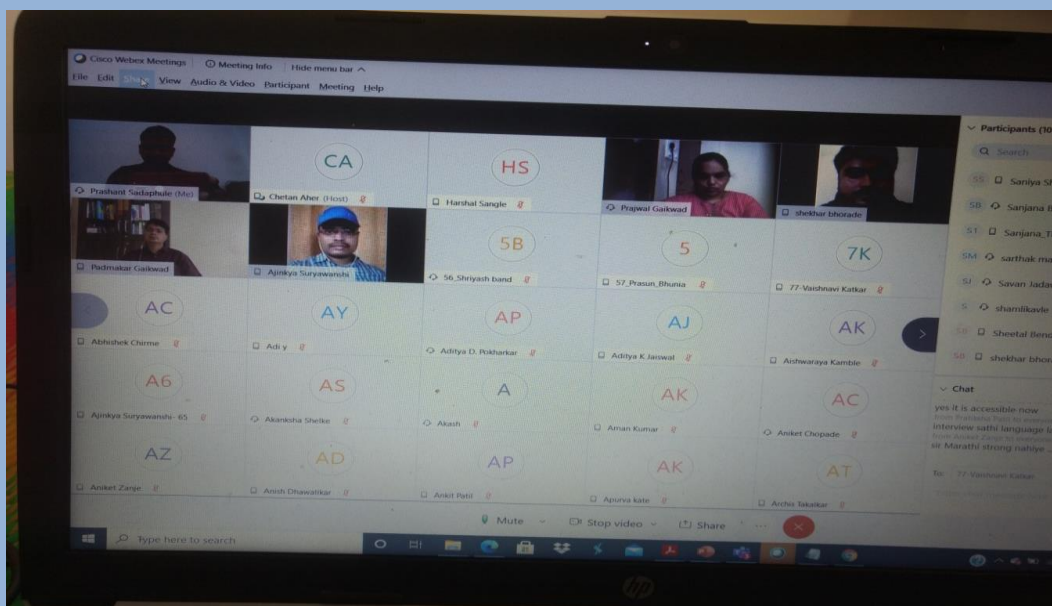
Cisco Webex Meetings | Meeting Info | Hide menu bar ^
File Edit Share View Audio & Video Participant Meeting Help

Prashant Sadaphule (Me)
CA
Chetan Aher (Host)
HS
Harshal Sangle
Prajwal Gaikwad
shekhar bhorade
Padmakar Gaikwad
Ajinkya Suryawanshi
5B
56_Shriyash band
5
57_Prasun_Bhunia
7K
77-Vaishnavi Katkar
AC
Abhishek Chirme
AY
Adi y
AP
Aditya D. Pokharkar
AJ
Aditya K Jaiswal
AK
Aishwaraya Kamble
A6
Ajinkya Suryawanshi- 65
AS
Akanksha Shelke
A
Akash
AK
Aman Kumar
AC
Aniket Chopade
AZ
Aniket Zanje
AD
Anish Dhawatkar
AP
Ankit Patil
AK
Apurva kate
AT
Archis Takalkar

Mute | Stop video | Share

Participants (10
Search
SS Saniya S
SB Sanjana
ST Sanjana_T
SM sarthak ma
SJ Savan Jada
S shamlikavle
SB Sheetal Ben
SB shekhar bhor

Chat
yes it is accessible now
from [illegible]
interview sathi language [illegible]
from Aniket Zanje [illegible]
sir Marathi strong nahiye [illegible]
To: 77-Vaishnavi Katkar

Type here to search